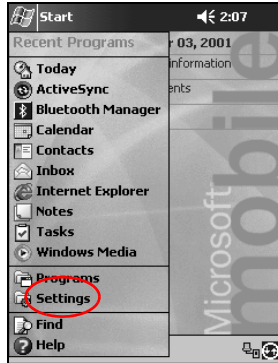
Start
2:07
Recent Programs
r 03, 2001
nformation
ents
Today
ActiveSync
Bluetooth Manager
Calendar
Contacts
Inbox
Internet Explorer
Notes
Tasks
Windows Media
Programs
Settings
Find
Help
Microsoft mobile